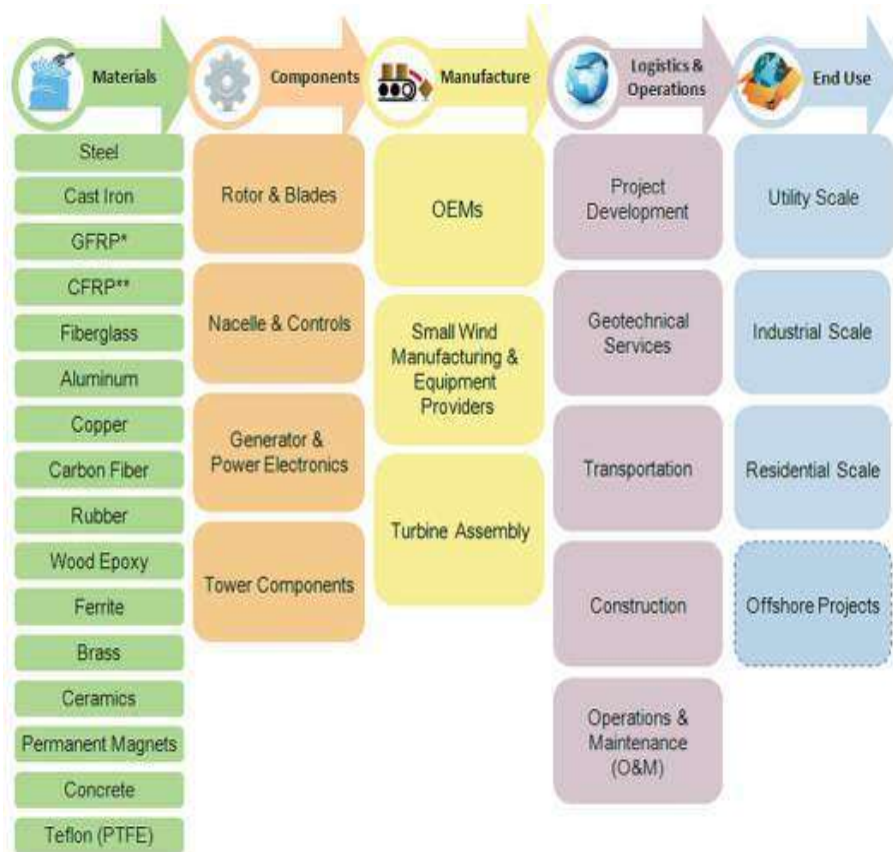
Materials

Steel
Cast Iron
GFRP*
CFRP**
Fiberglass
Aluminum
Copper
Carbon Fiber
Rubber
Wood Epoxy
Ferrite
Brass
Ceramics
Permanent Magnets
Concrete
Teflon (PTFE)

Components

Rotor & Blades
Nacelle & Controls
Generator & Power Electronics
Tower Components

Manufacture

OEMs
Small Wind Manufacturing & Equipment Providers
Turbine Assembly

Logistics & Operations

Project Development
Geotechnical Services
Transportation
Construction
Operations & Maintenance (O&M)

End Use

Utility Scale
Industrial Scale
Residential Scale
Offshore Projects